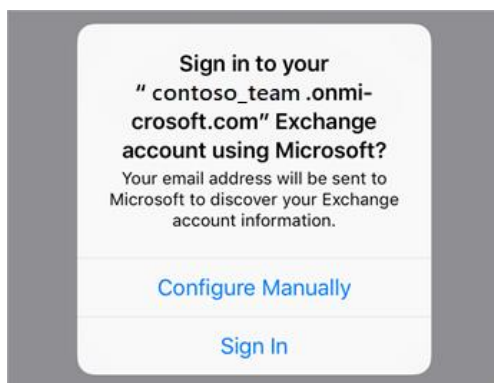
Sign in to your " contoso_team .onmicrosoft.com" Exchange account using Microsoft?

Your email address will be sent to Microsoft to discover your Exchange account information.

Configure Manually

Sign In